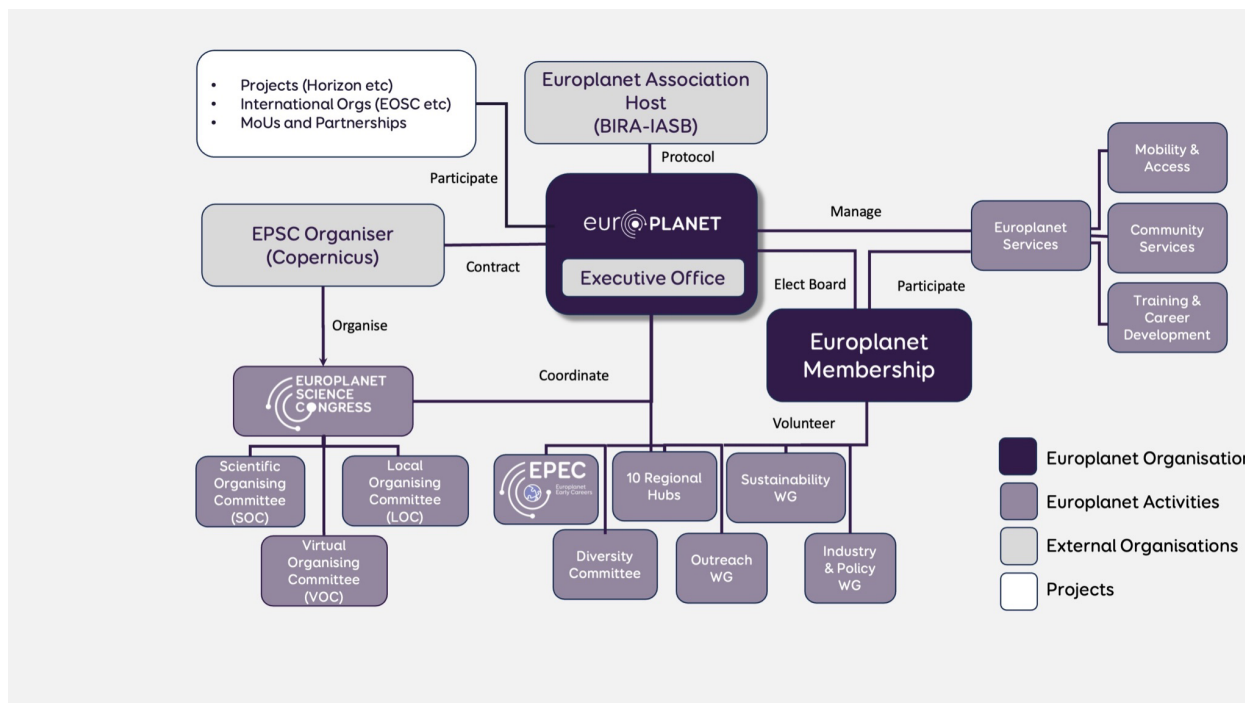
- Projects (Horizon etc)
- International Orgs (EOSC etc)
- MoUs and Partnerships

Europlanet Association Host (BIRA-IASB)

Protocol

Participate

europlanet

Executive Office

Manage

Europlanet Services

Mobility & Access

Community Services

Training & Career Development

EPSC Organiser (Copernicus)

Contract

Elect Board

Participate

Europlanet Membership

Organise

EUROPLANET SCIENCE CONGRESS

Coordinate

Volunteer

Scientific Organising Committee (SOC)

Local Organising Committee (LOC)

Virtual Organising Committee (VOC)

EPEC Europlanet Early Careers

10 Regional Hubs

Sustainability WG

Diversity Committee

Outreach WG

Industry & Policy WG

Europlanet Organisatio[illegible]

Europlanet Activities

External Organisations

Projects